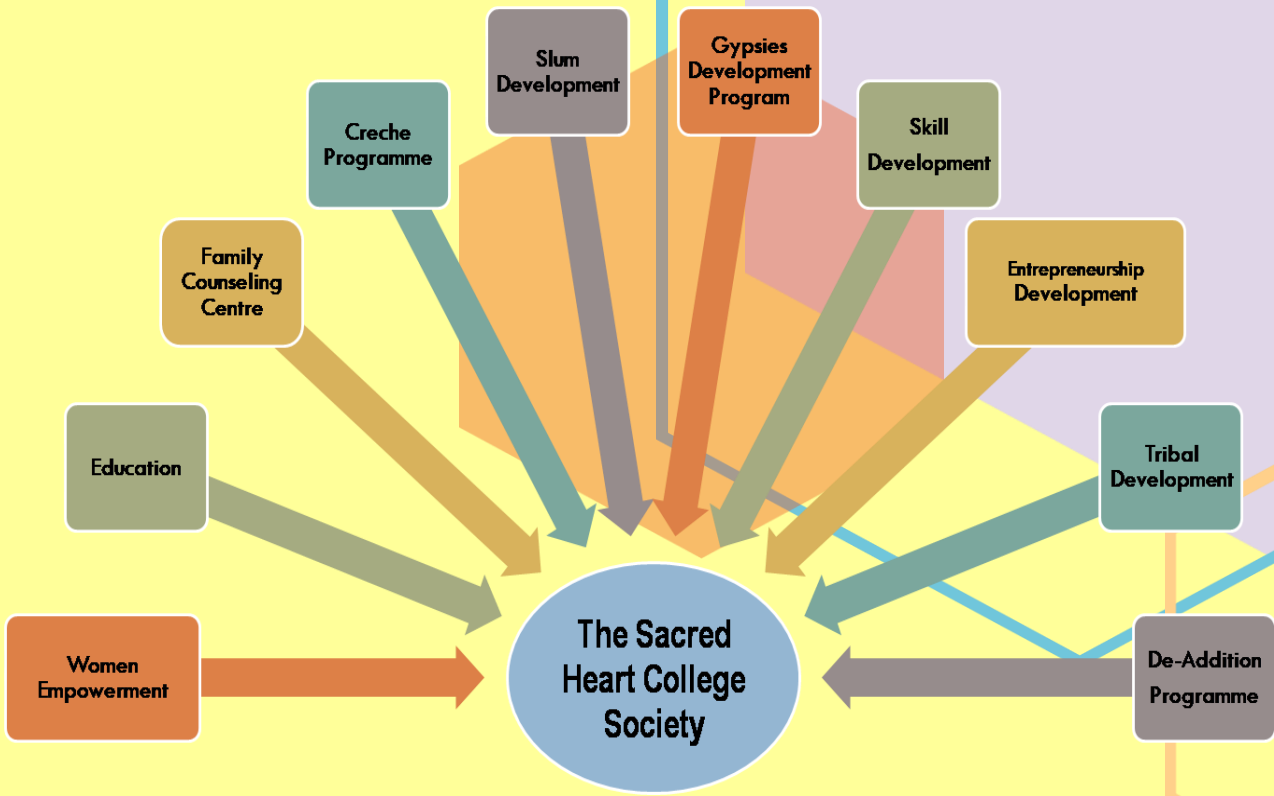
Slum Development

Gypsies Development Program

Creche Programme

Skill Development

Family Counseling Centre

Entrepreneurship Development

Education

Tribal Development

The Sacred Heart College Society

Women Empowerment

De-Addition Programme